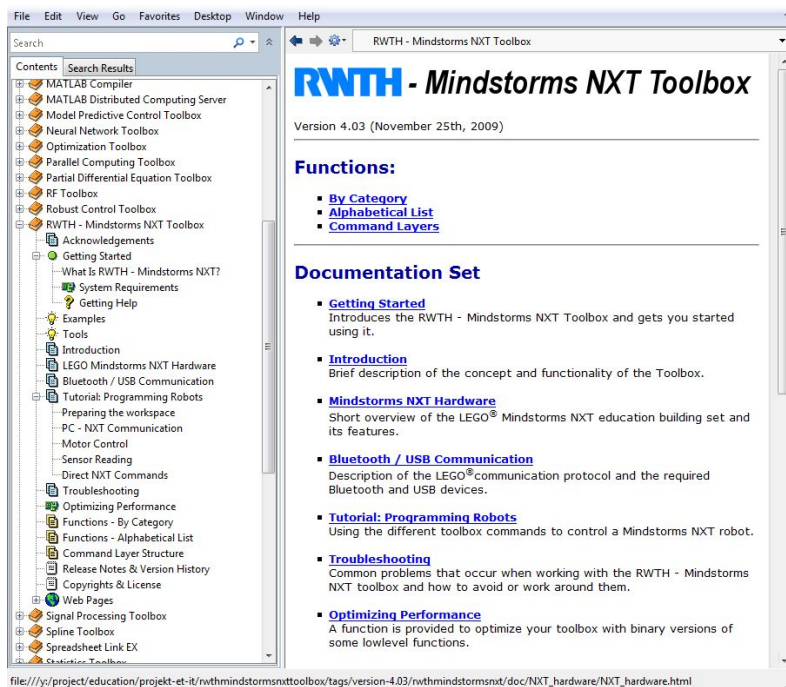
File Edit View Go Favorites Desktop Window Help

Search

Contents Search Results

MATLAB Compiler
MATLAB Distributed Computing Server
Model Predictive Control Toolbox
Neural Network Toolbox
Optimization Toolbox
Parallel Computing Toolbox
Partial Differential Equation Toolbox
RF Toolbox
Robust Control Toolbox
RWTH - Mindstorms NXT Toolbox
Acknowledgements
Getting Started
What Is RWTH - Mindstorms NXT?
System Requirements
Getting Help
Examples
Tools
Introduction
LEGO Mindstorms NXT Hardware
Bluetooth / USB Communication
Tutorial: Programming Robots
Preparing the workspace
PC - NXT Communication
Motor Control
Sensor Reading
Direct NXT Commands
Troubleshooting
Optimizing Performance
Functions - By Category
Functions - Alphabetical List
Command Layer Structure
Release Notes & Version History
Copyrights & License
Web Pages
Signal Processing Toolbox
Spline Toolbox
Spreadsheet Link EX
Statistics Toolbox

RWTH - Mindstorms NXT Toolbox

RWTH - Mindstorms NXT Toolbox

Version 4.03 (November 25th, 2009)

Functions:

- By Category
- Alphabetical List
- Command Layers

Documentation Set

- Getting Started
Introduces the RWTH - Mindstorms NXT Toolbox and gets you started using it.

- Introduction
Brief description of the concept and functionality of the Toolbox.

- Mindstorms NXT Hardware
Short overview of the LEGO® Mindstorms NXT education building set and its features.

- Bluetooth / USB Communication
Description of the LEGO®communication protocol and the required Bluetooth and USB devices.

- Tutorial: Programming Robots
Using the different toolbox commands to control a Mindstorms NXT robot.

- Troubleshooting
Common problems that occur when working with the RWTH - Mindstorms NXT toolbox and how to avoid or work around them.

- Optimizing Performance
A function is provided to optimize your toolbox with binary versions of some lowlevel functions.

file:///y:/project/education/projekt-et-it/rwthmindstormsnxttoolbox/tags/version-4.03/rwthmindstormsnxt/doc/NXT_hardware/NXT_hardware.html